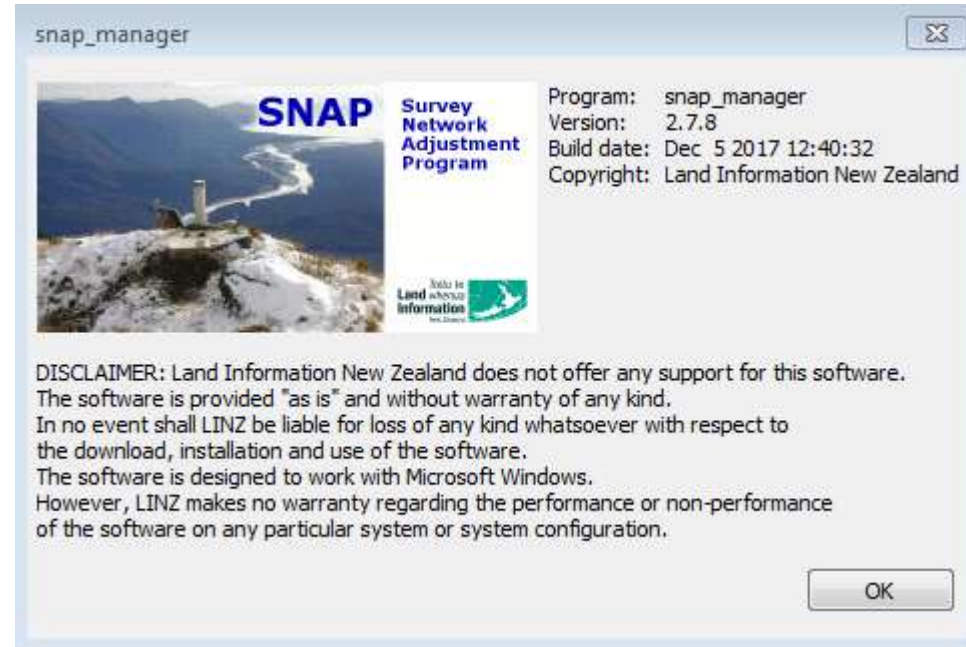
snap_manager

SNAP Survey Network Adjustment Program

Toitū te whenua Land Information New Zealand

Program: snap_manager
Version: 2.7.8
Build date: Dec 5 2017 12:40:32
Copyright: Land Information New Zealand

DISCLAIMER: Land Information New Zealand does not offer any support for this software. The software is provided "as is" and without warranty of any kind. In no event shall LINZ be liable for loss of any kind whatsoever with respect to the download, installation and use of the software. The software is designed to work with Microsoft Windows. However, LINZ makes no warranty regarding the performance or non-performance of the software on any particular system or system configuration.

OK